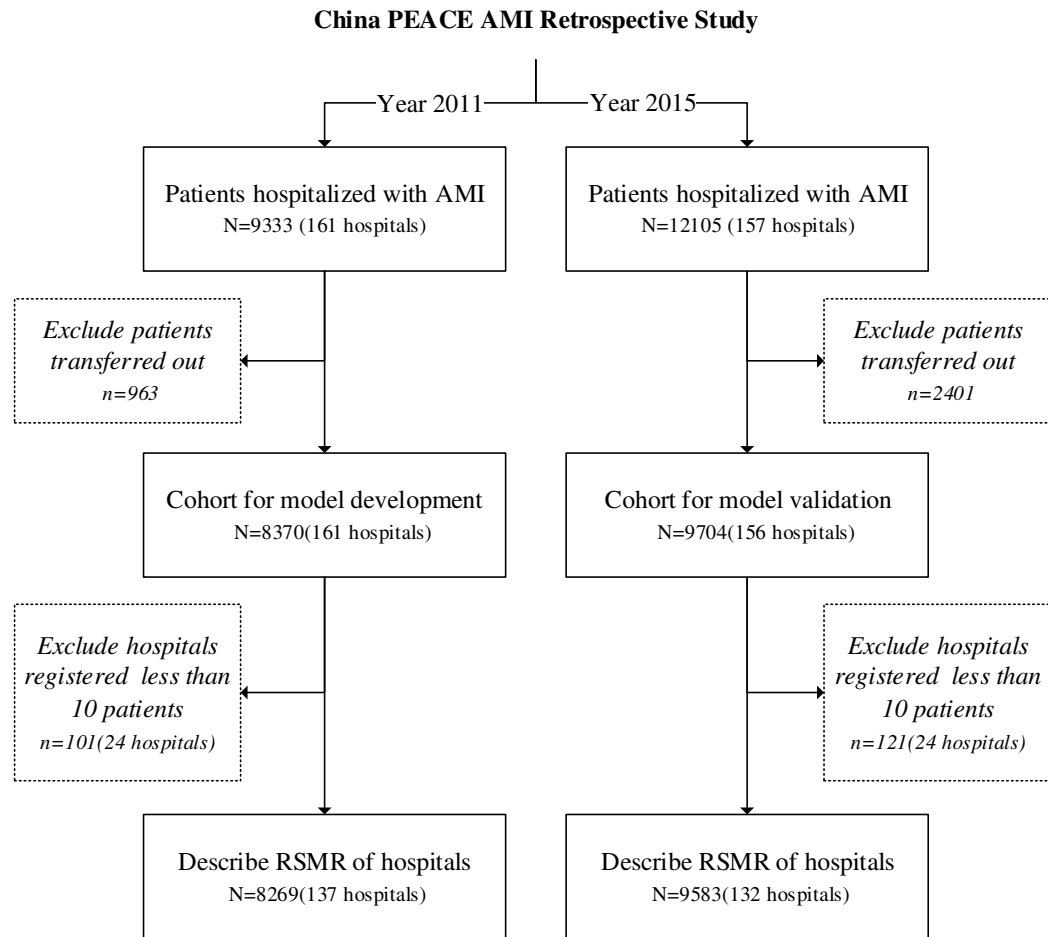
China PEACE AMI Retrospective Study

Year 2011

Year 2015

Patients hospitalized with AMI
N=9333 (161 hospitals)

Patients hospitalized with AMI
N=12105 (157 hospitals)

*Exclude patients transferred out*
*n=963*

*Exclude patients transferred out*
*n=2401*

Cohort for model development
N=8370(161 hospitals)

Cohort for model validation
N=9704(156 hospitals)

*Exclude hospitals registered less than 10 patients*
*n=101(24 hospitals)*

*Exclude hospitals registered less than 10 patients*
*n=121(24 hospitals)*

Describe RSMR of hospitals
N=8269(137 hospitals)

Describe RSMR of hospitals
N=9583(132 hospitals)